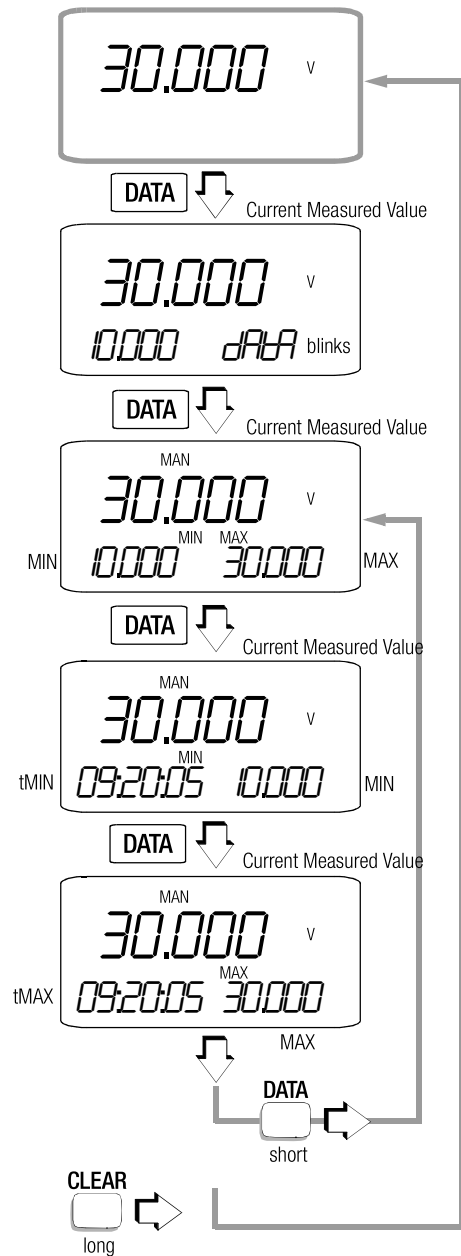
30.000 V

DATA
Current Measured Value

30.000 V
10.000 dAtA blinks

DATA
Current Measured Value

MAN
30.000 V
MIN 10.000 MIN MAX 30.000 MAX

DATA
Current Measured Value

MAN
30.000 V
tMIN 09:20:05 MIN 10.000 MIN

DATA
Current Measured Value

MAN
30.000 V
tMAX 09:20:05 MAX 30.000
MAX

DATA
short

CLEAR
long